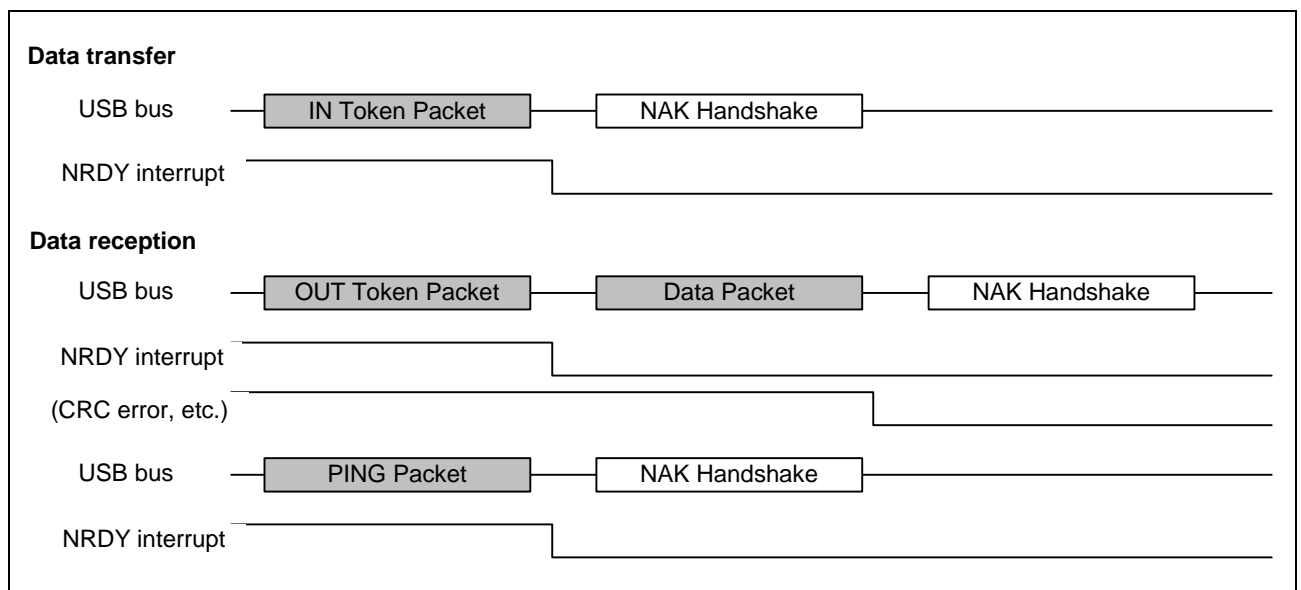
Data transfer

USB bus IN Token Packet NAK Handshake

NRDY interrupt

Data reception

USB bus OUT Token Packet Data Packet NAK Handshake

NRDY interrupt

(CRC error, etc.)

USB bus PING Packet NAK Handshake

NRDY interrupt